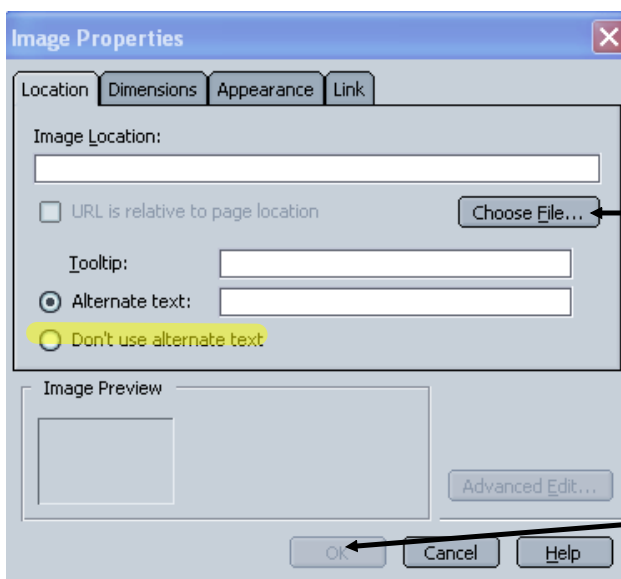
Image Properties

Location | Dimensions | Appearance | Link

Image Location:

URL is relative to page location

Choose File...

Tooltip:

Alternate text:

Don't use alternate text

Image Preview

Advanced Edit...

OK

Cancel

Help